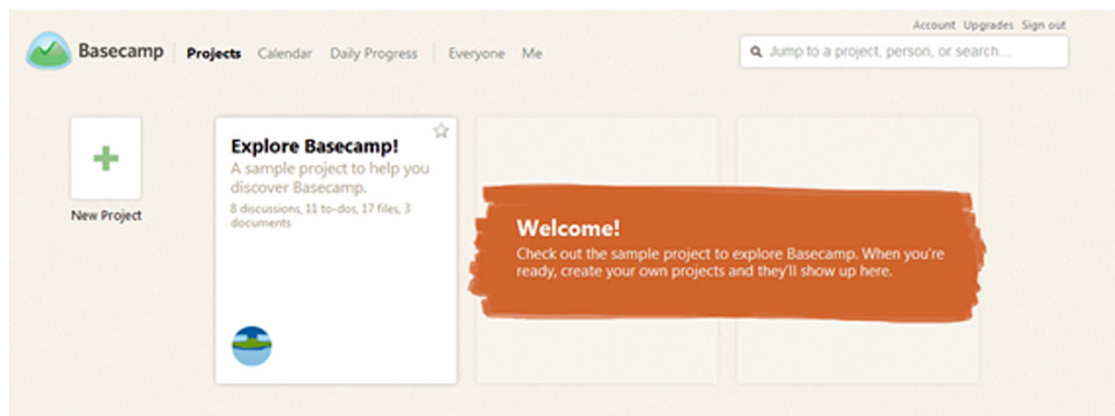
Account Upgrades Sign out

Basecamp Projects Calendar Daily Progress Everyone Me

Jump to a project, person, or search...

New Project

Explore Basecamp!
A sample project to help you discover Basecamp.
8 discussions, 11 to-dos, 17 files, 3 documents

Welcome!
Check out the sample project to explore Basecamp. When you're ready, create your own projects and they'll show up here.